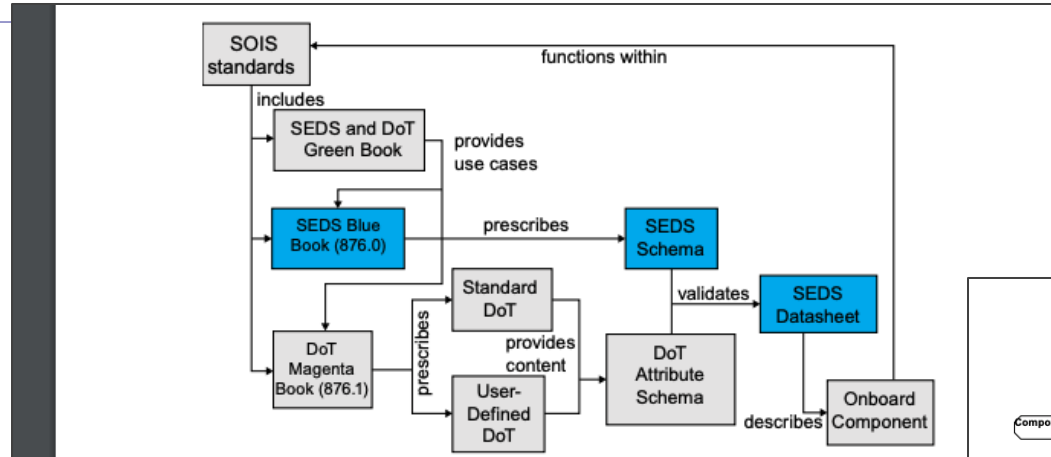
SOIS standards

functions within

includes

SEDS and DoT Green Book

provides use cases

SEDS Blue Book (876.0)

prescribes

SEDS Schema

Standard DoT

validates

SEDS Datasheet

prescribes

provides content

DoT Magenta Book (876.1)

DoT Attribute Schema

User-Defined DoT

describes

Onboard Component

Compo